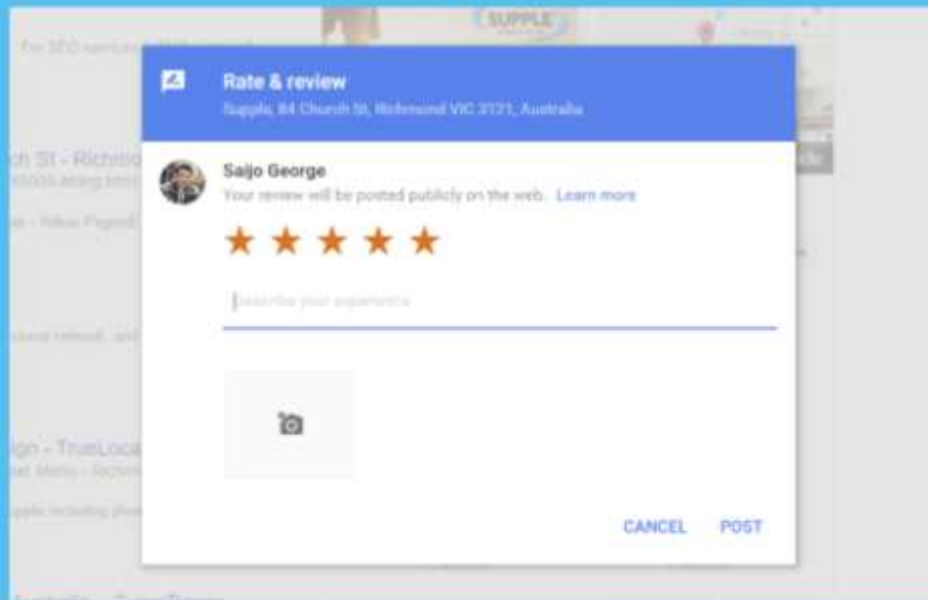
SUPPLE

For SEO services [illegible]

ch St - Richmo
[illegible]

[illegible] - Yellow Pages

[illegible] refresh... and

ign - TrueLoca
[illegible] Menu - Richm
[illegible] including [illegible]

Rate & review
Supple, 84 Church St, Richmond VIC 3121, Australia

Saijo George
Your review will be posted publicly on the web. Learn more

★★★★★

Describe your experience

CANCEL POST